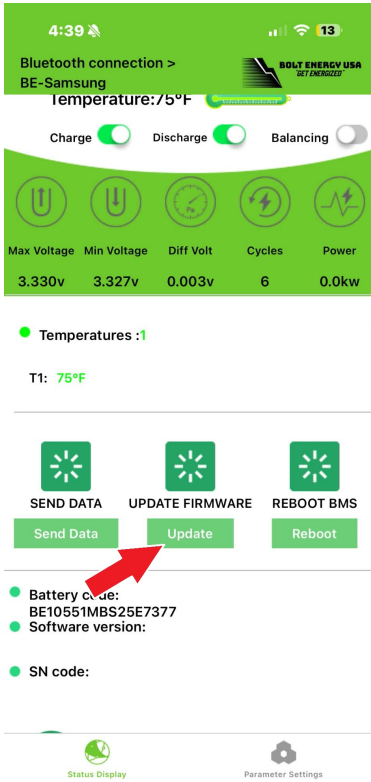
4:39

13

Bluetooth connection > BE-Samsung

BOLT ENERGY USA
"GET ENERGIZED"

Temperature:75°F

Charge

Discharge

Balancing

Max Voltage
3.330v

Min Voltage
3.327v

Diff Volt
0.003v

Cycles
6

Power
0.0kw

Temperatures :1

T1: 75°F

SEND DATA

Send Data

UPDATE FIRMWARE

Update

REBOOT BMS

Reboot

Battery c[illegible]e:
BE10551MBS25E7377

Software version:

SN code:

Status Display

Parameter Settings